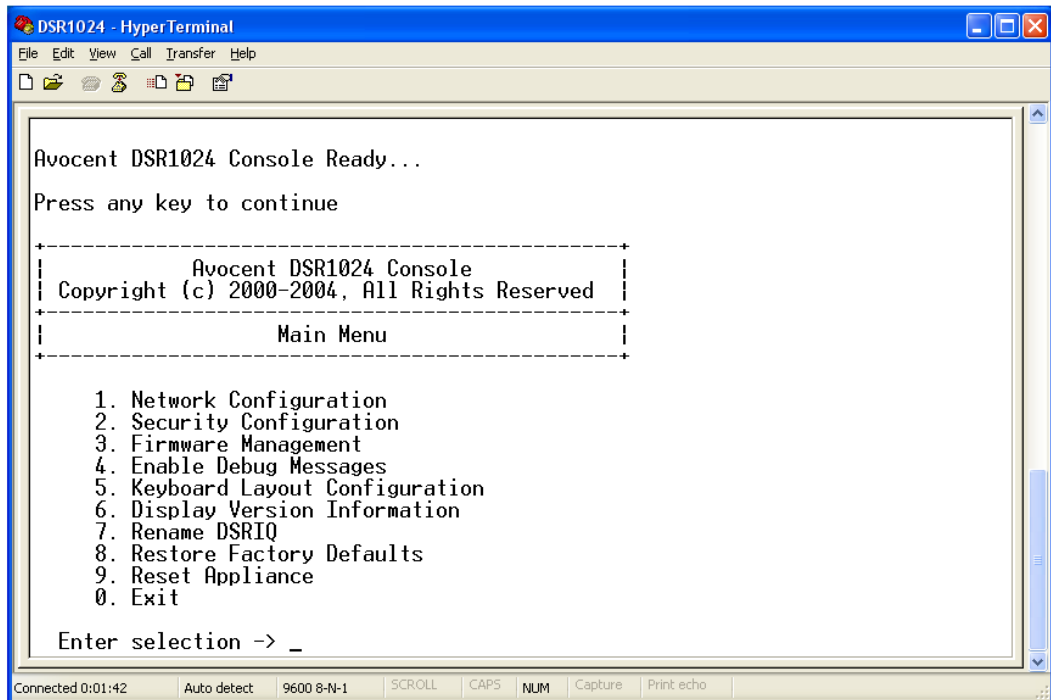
DSR1024 - HyperTerminal

File Edit View Call Transfer Help

Avocent DSR1024 Console Ready...

Press any key to continue

+-----------------------------------------------+
| Avocent DSR1024 Console |
| Copyright (c) 2000-2004, All Rights Reserved |
+-----------------------------------------------+
| Main Menu |
+-----------------------------------------------+

1. Network Configuration
2. Security Configuration
3. Firmware Management
4. Enable Debug Messages
5. Keyboard Layout Configuration
6. Display Version Information
7. Rename DSRIQ
8. Restore Factory Defaults
9. Reset Appliance
0. Exit

Enter selection -> _

Connected 0:01:42 | Auto detect | 9600 8-N-1 | SCROLL | CAPS | NUM | Capture | Print echo